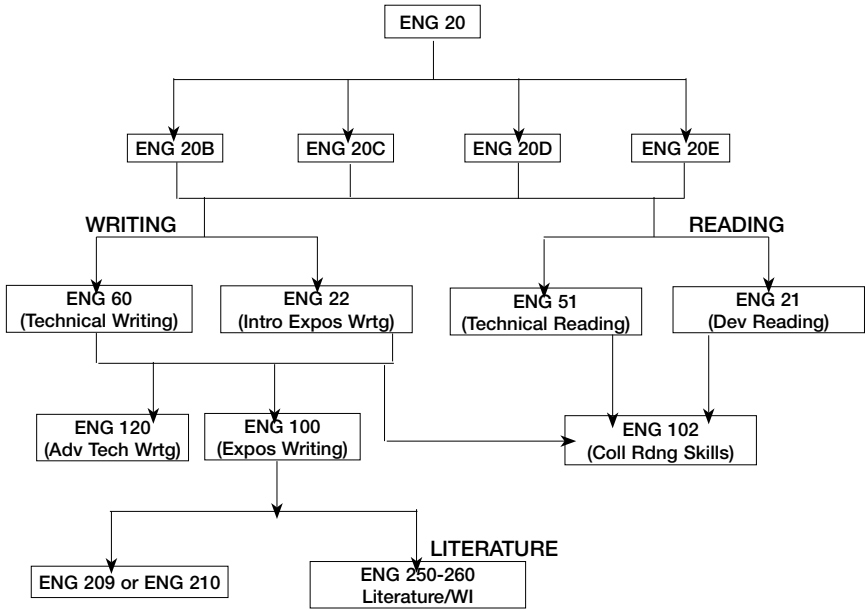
ENG 20

ENG 20B

ENG 20C

ENG 20D

ENG 20E

WRITING

READING

ENG 60
(Technical Writing)

ENG 22
(Intro Expos Wrtg)

ENG 51
(Technical Reading)

ENG 21
(Dev Reading)

ENG 120
(Adv Tech Wrtg)

ENG 100
(Expos Writing)

ENG 102
(Coll Rdng Skills)

LITERATURE

ENG 209 or ENG 210

ENG 250-260
Literature/WI